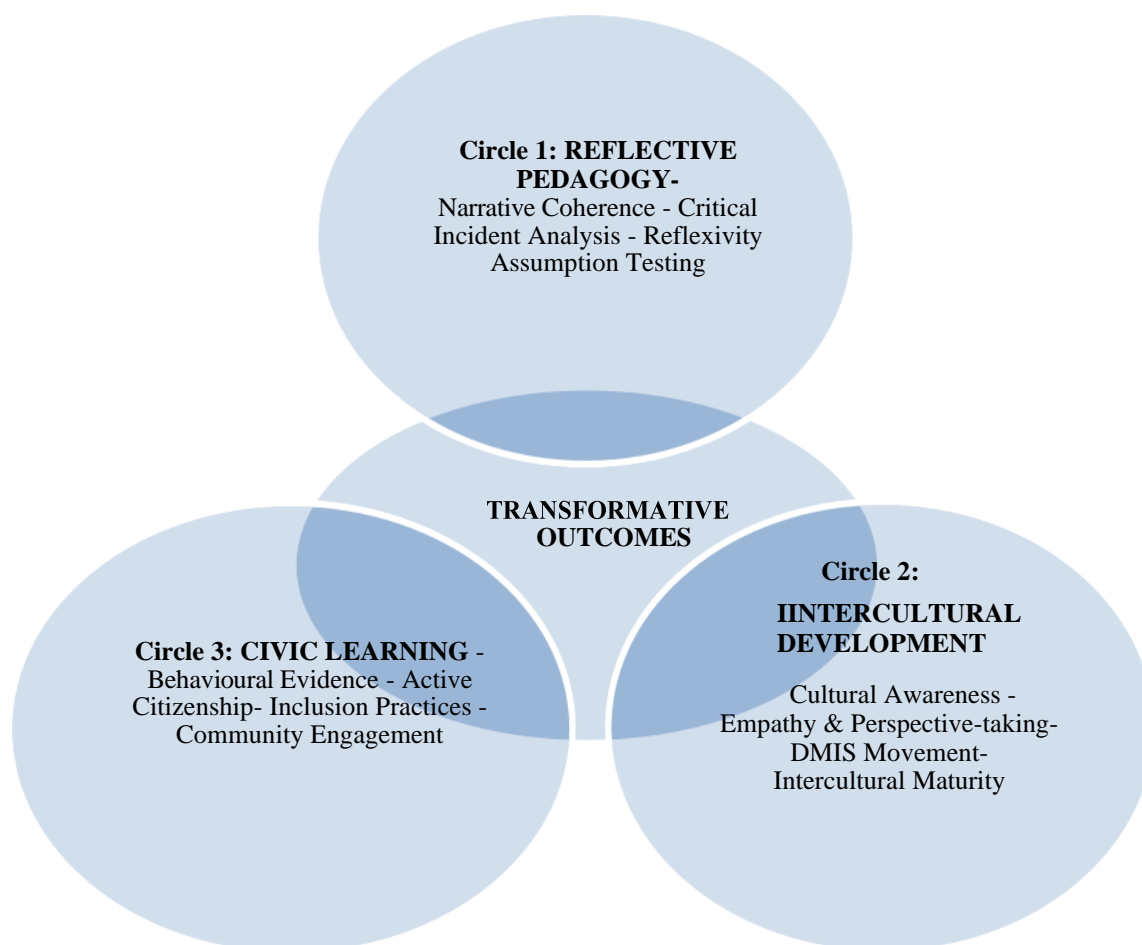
Circle 1: REFLECTIVE PEDAGOGY-
Narrative Coherence - Critical Incident Analysis - Reflexivity Assumption Testing

TRANSFORMATIVE OUTCOMES

Circle 2:
IINTERCULTURAL DEVELOPMENT
Cultural Awareness - Empathy & Perspective-taking- DMIS Movement- Intercultural Maturity

Circle 3: CIVIC LEARNING - Behavioural Evidence - Active Citizenship- Inclusion Practices - Community Engagement